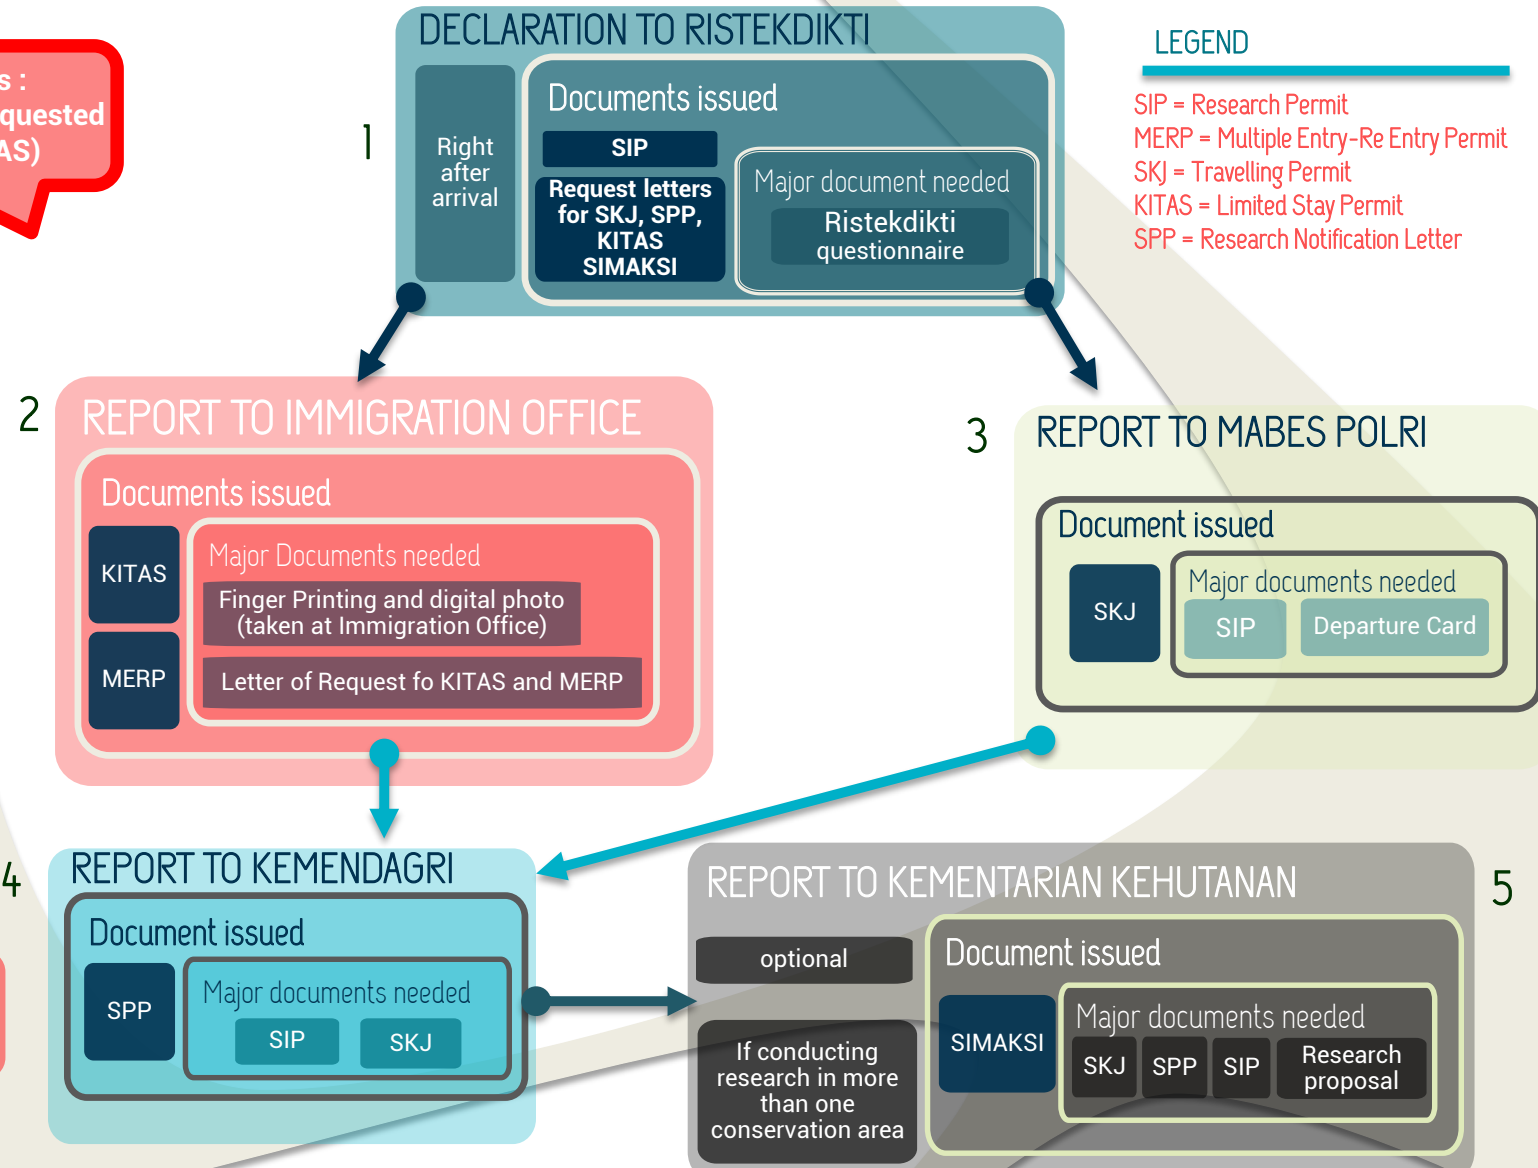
s :
quested
AS)

1

DECLARATION TO RISTEKDIKTI

Right after arrival

Documents issued

SIP

Request letters for SKJ, SPP, KITAS SIMAKSI

Major document needed

Ristekdikti questionnaire

LEGEND

SIP = Research Permit
MERP = Multiple Entry-Re Entry Permit
SKJ = Travelling Permit
KITAS = Limited Stay Permit
SPP = Research Notification Letter

2

REPORT TO IMMIGRATION OFFICE

Documents issued

KITAS

MERP

Major Documents needed

Finger Printing and digital photo (taken at Immigration Office)

Letter of Request fo KITAS and MERP

3

REPORT TO MABES POLRI

Document issued

SKJ

Major documents needed

SIP

Departure Card

4

REPORT TO KEMENDAGRI

Document issued

SPP

Major documents needed

SIP

SKJ

REPORT TO KEMENTARIAN KEHUTANAN

5

optional

If conducting research in more than one conservation area

Document issued

SIMAKSI

Major documents needed

SKJ

SPP

SIP

Research proposal